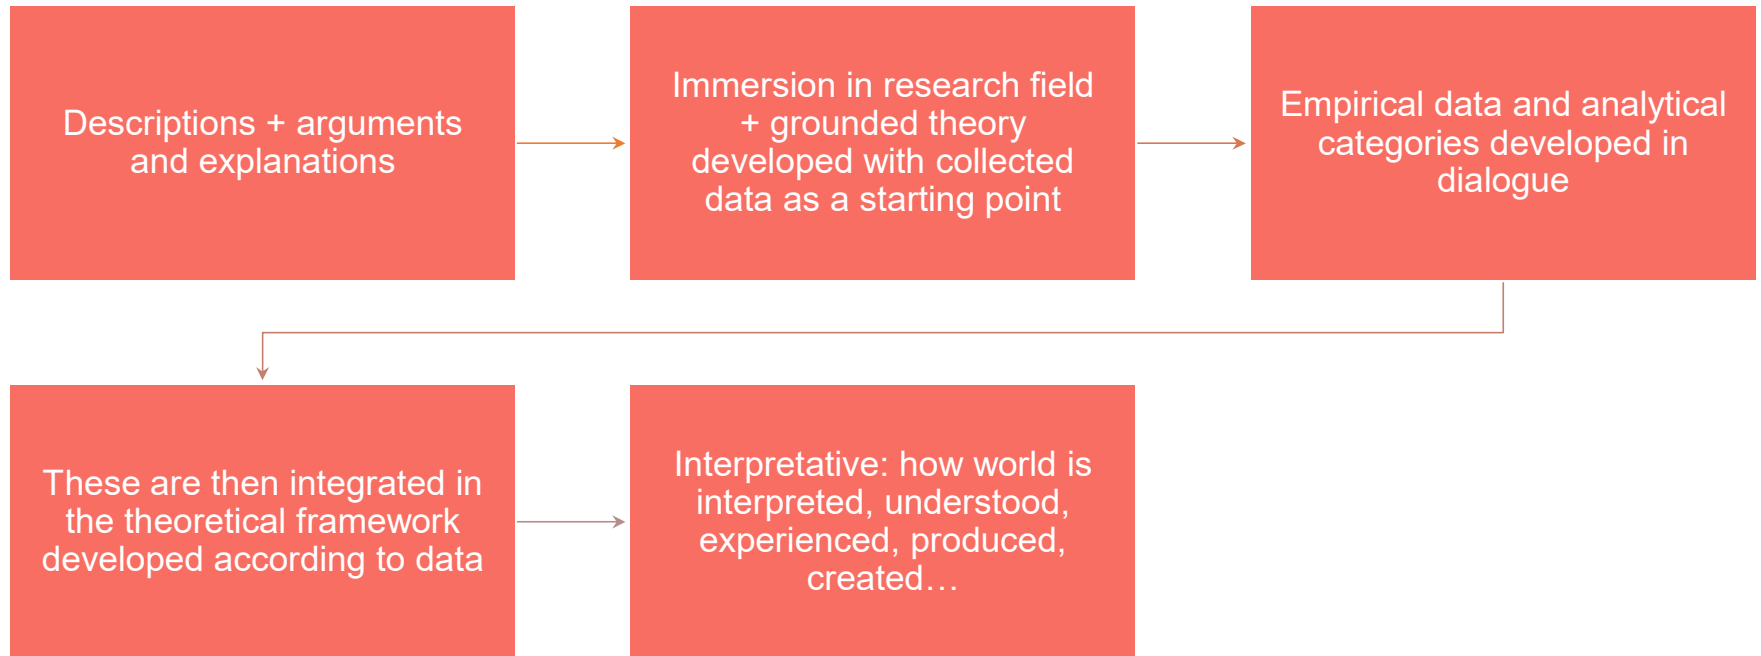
Descriptions + arguments and explanations

Immersion in research field + grounded theory developed with collected data as a starting point

Empirical data and analytical categories developed in dialogue

These are then integrated in the theoretical framework developed according to data

Interpretative: how world is interpreted, understood, experienced, produced, created…